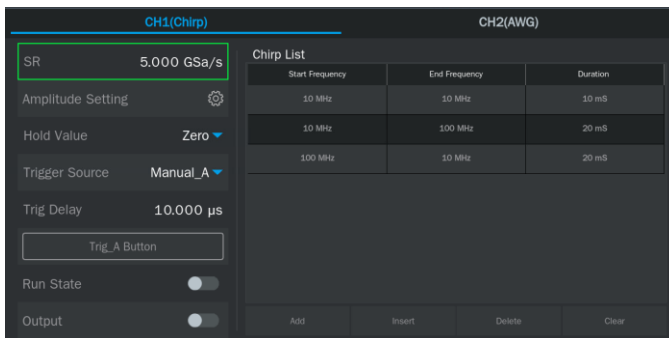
CH1(Chirp)

CH2(AWG)

SR 5.000 GSa/s

Amplitude Setting

Hold Value Zero

Trigger Source Manual_A

Trig Delay 10.000 μs

Trig_A Button

Run State

Output

Chirp List

| Start Frequency | End Frequency | Duration |
|---|---|---|
| 10 MHz | 10 MHz | 10 mS |
| 10 MHz | 100 MHz | 20 mS |
| 100 MHz | 10 MHz | 20 mS |

Add Insert Delete Clear